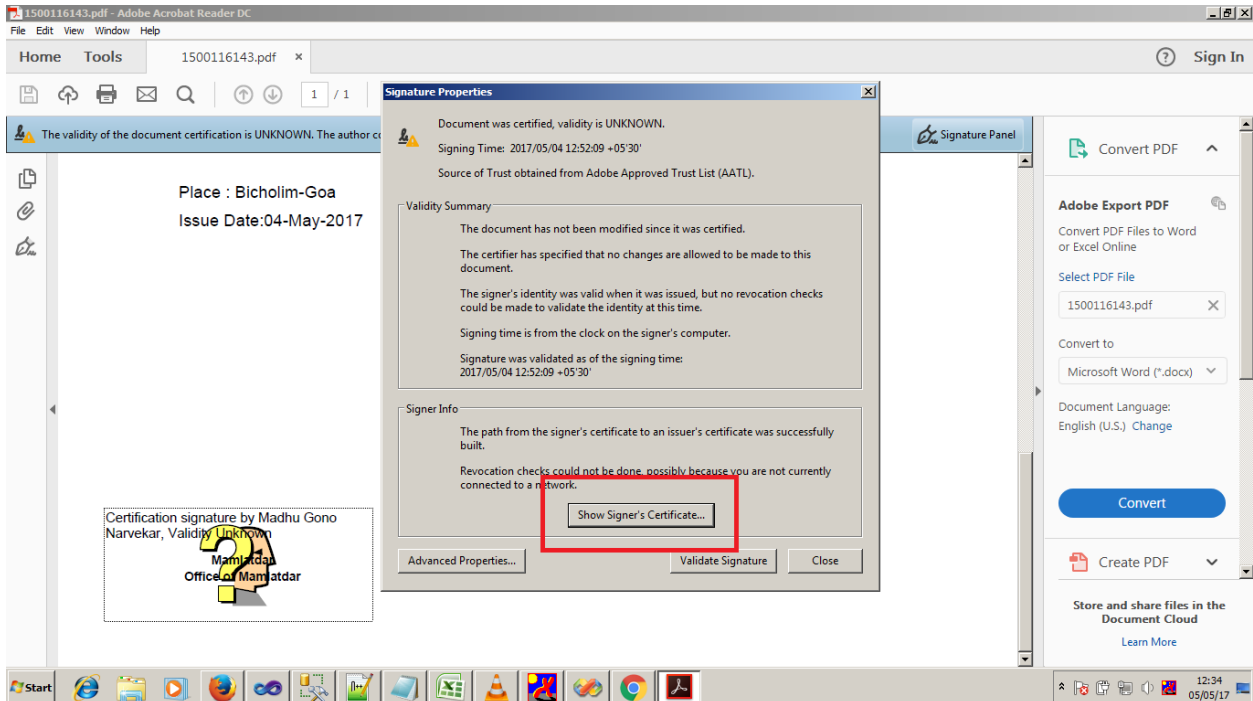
1500116143.pdf - Adobe Acrobat Reader DC
File Edit View Window Help
Home Tools 1500116143.pdf ×
? Sign In
1 / 1
The validity of the document certification is UNKNOWN. The author c
Signature Panel

Place : Bicholim-Goa
Issue Date:04-May-2017

Certification signature by Madhu Gono Narvekar, Validity Unknown
Mamlatdar
Office of Mamlatdar

Signature Properties
Document was certified, validity is UNKNOWN.
Signing Time: 2017/05/04 12:52:09 +05'30'
Source of Trust obtained from Adobe Approved Trust List (AATL).

Validity Summary
The document has not been modified since it was certified.
The certifier has specified that no changes are allowed to be made to this document.
The signer's identity was valid when it was issued, but no revocation checks could be made to validate the identity at this time.
Signing time is from the clock on the signer's computer.
Signature was validated as of the signing time: 2017/05/04 12:52:09 +05'30'

Signer Info
The path from the signer's certificate to an issuer's certificate was successfully built.
Revocation checks could not be done, possibly because you are not currently connected to a network.
Show Signer's Certificate...
Advanced Properties... Validate Signature Close

Convert PDF
Adobe Export PDF
Convert PDF Files to Word or Excel Online
Select PDF File
1500116143.pdf
Convert to
Microsoft Word (*.docx)
Document Language:
English (U.S.) Change
Convert
Create PDF
Store and share files in the Document Cloud
Learn More

Start
12:34
05/05/17